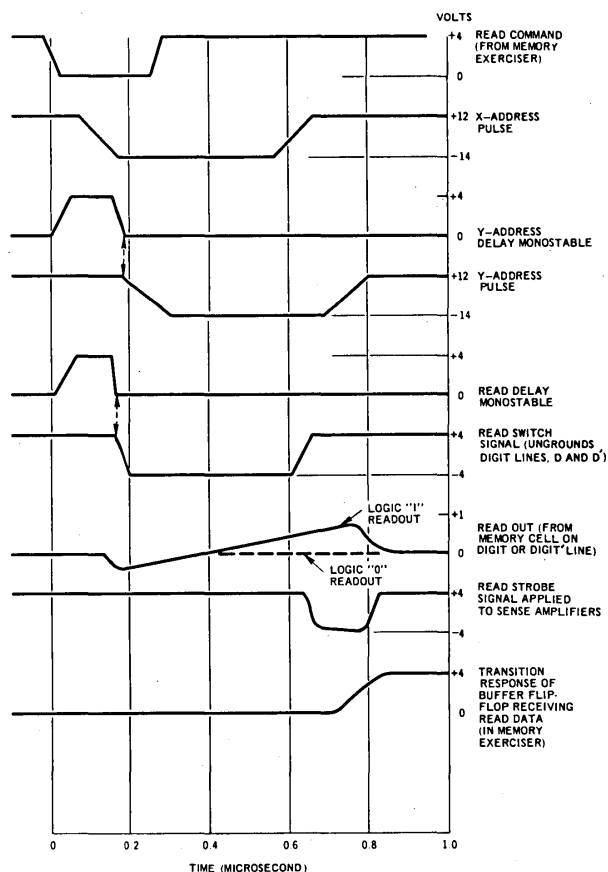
VOLTS

+4 READ COMMAND (FROM MEMORY EXERCISER)

0

+12 X-ADDRESS PULSE

-14

+4

0 Y-ADDRESS DELAY MONOSTABLE

+12 Y-ADDRESS PULSE

-14

+4

0 READ DELAY MONOSTABLE

+4 READ SWITCH SIGNAL (UNGROUNDS DIGIT LINES, D AND D')

-4

LOGIC "I" READOUT

+1

READ OUT (FROM MEMORY CELL ON DIGIT OR DIGIT LINE)

0

LOGIC "0" READOUT

+4 READ STROBE SIGNAL APPLIED TO SENSE AMPLIFIERS

-4

+4 TRANSITION RESPONSE OF BUFFER FLIP-FLOP RECEIVING READ DATA (IN MEMORY EXERCISER)

0

0 0.2 0.4 0.6 0.8 1.0

TIME (MICROSECOND)